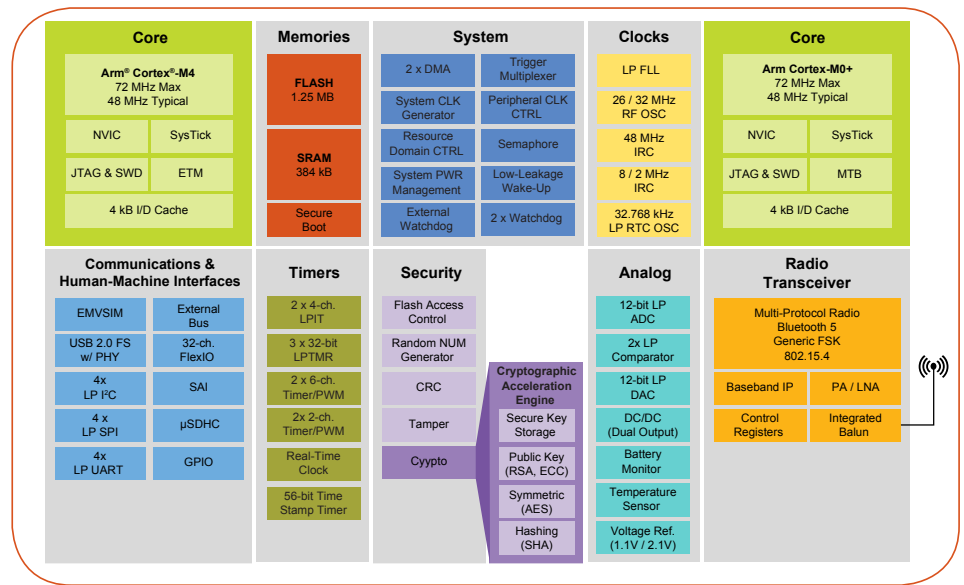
Core

Arm® Cortex®-M4
72 MHz Max
48 MHz Typical

NVIC
SysTick
JTAG & SWD
ETM
4 kB I/D Cache

Memories

FLASH
1.25 MB

SRAM
384 kB

Secure Boot

System

2 x DMA
Trigger Multiplexer
System CLK Generator
Peripheral CLK CTRL
Resource Domain CTRL
Semaphore
System PWR Management
Low-Leakage Wake-Up
External Watchdog
2 x Watchdog

Clocks

LP FLL
26 / 32 MHz RF OSC
48 MHz IRC
8 / 2 MHz IRC
32.768 kHz LP RTC OSC

Core

Arm Cortex-M0+
72 MHz Max
48 MHz Typical

NVIC
SysTick
JTAG & SWD
MTB
4 kB I/D Cache

Communications & Human-Machine Interfaces

EMVSIM
External Bus
USB 2.0 FS w/ PHY
32-ch. FlexIO
4x LP I²C
SAI
4 x LP SPI
µSDHC
4x LP UART
GPIO

Timers

2 x 4-ch. LPIT
3 x 32-bit LPTMR
2 x 6-ch. Timer/PWM
2x 2-ch. Timer/PWM
Real-Time Clock
56-bit Time Stamp Timer

Security

Flash Access Control
Random NUM Generator
CRC
Tamper
Cyypto

Cryptographic Acceleration Engine

Secure Key Storage
Public Key (RSA, ECC)
Symmetric (AES)
Hashing (SHA)

Analog

12-bit LP ADC
2x LP Comparator
12-bit LP DAC
DC/DC (Dual Output)
Battery Monitor
Temperature Sensor
Voltage Ref. (1.1V / 2.1V)

Radio Transceiver

Multi-Protocol Radio
Bluetooth 5
Generic FSK
802.15.4

Baseband IP
PA / LNA
Control Registers
Integrated Balun